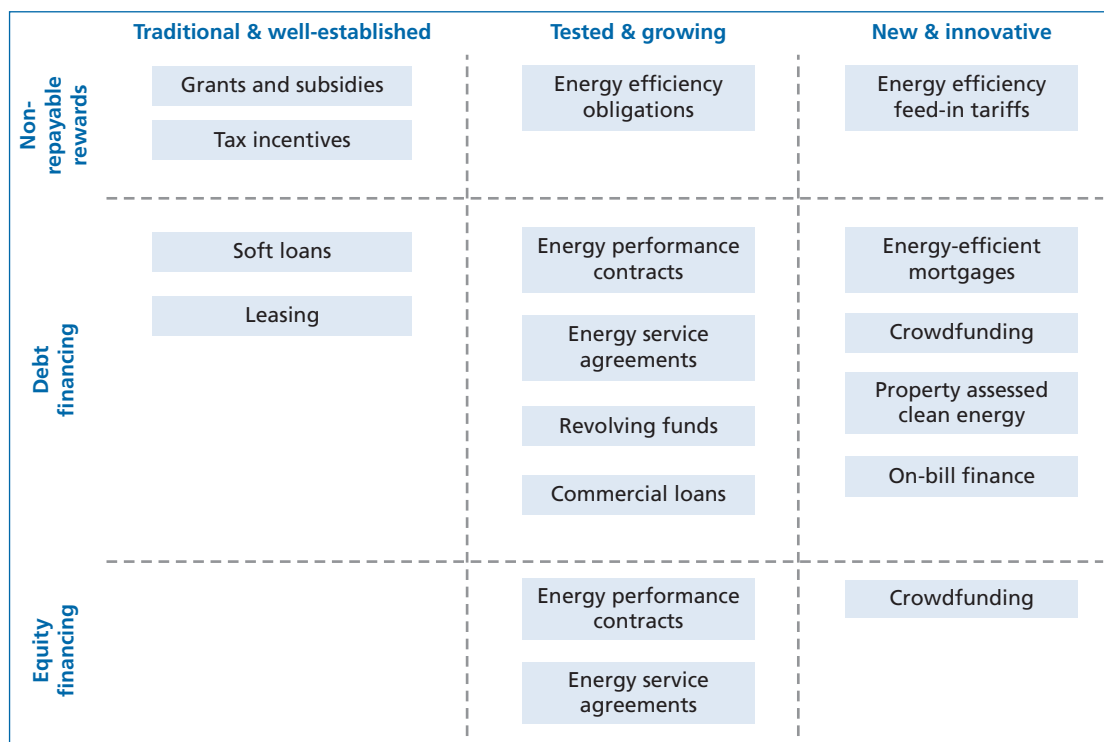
| | Traditional & well-established | Tested & growing | New & innovative |
|---|---|---|---|
| Non-repayable rewards | Grants and subsidies<br>Tax incentives | Energy efficiency obligations | Energy efficiency feed-in tariffs |
| Debt financing | Soft loans<br>Leasing | Energy performance contracts<br>Energy service agreements<br>Revolving funds<br>Commercial loans | Energy-efficient mortgages<br>Crowdfunding<br>Property assessed clean energy<br>On-bill finance |
| Equity financing | | Energy performance contracts<br>Energy service agreements | Crowdfunding |